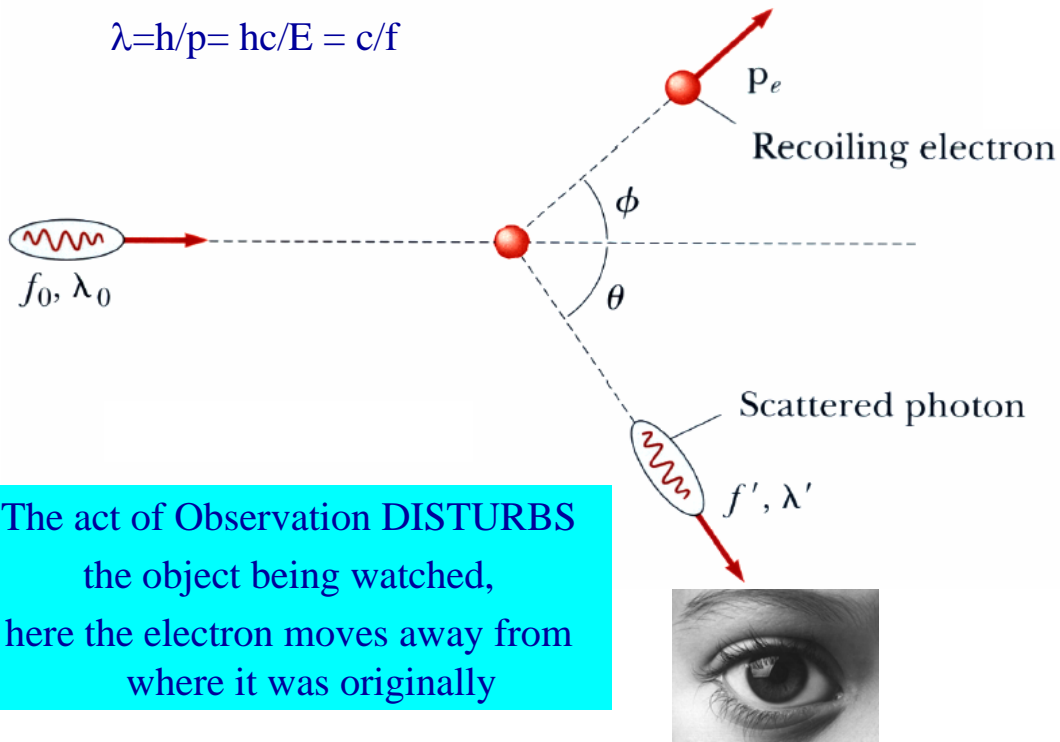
$\lambda=h/p= hc/E = c/f$

$p_e$

Recoiling electron

$\phi$

$f_0, \lambda_0$

$\theta$

Scattered photon

$f', \lambda'$

The act of Observation DISTURBS the object being watched, here the electron moves away from where it was originally